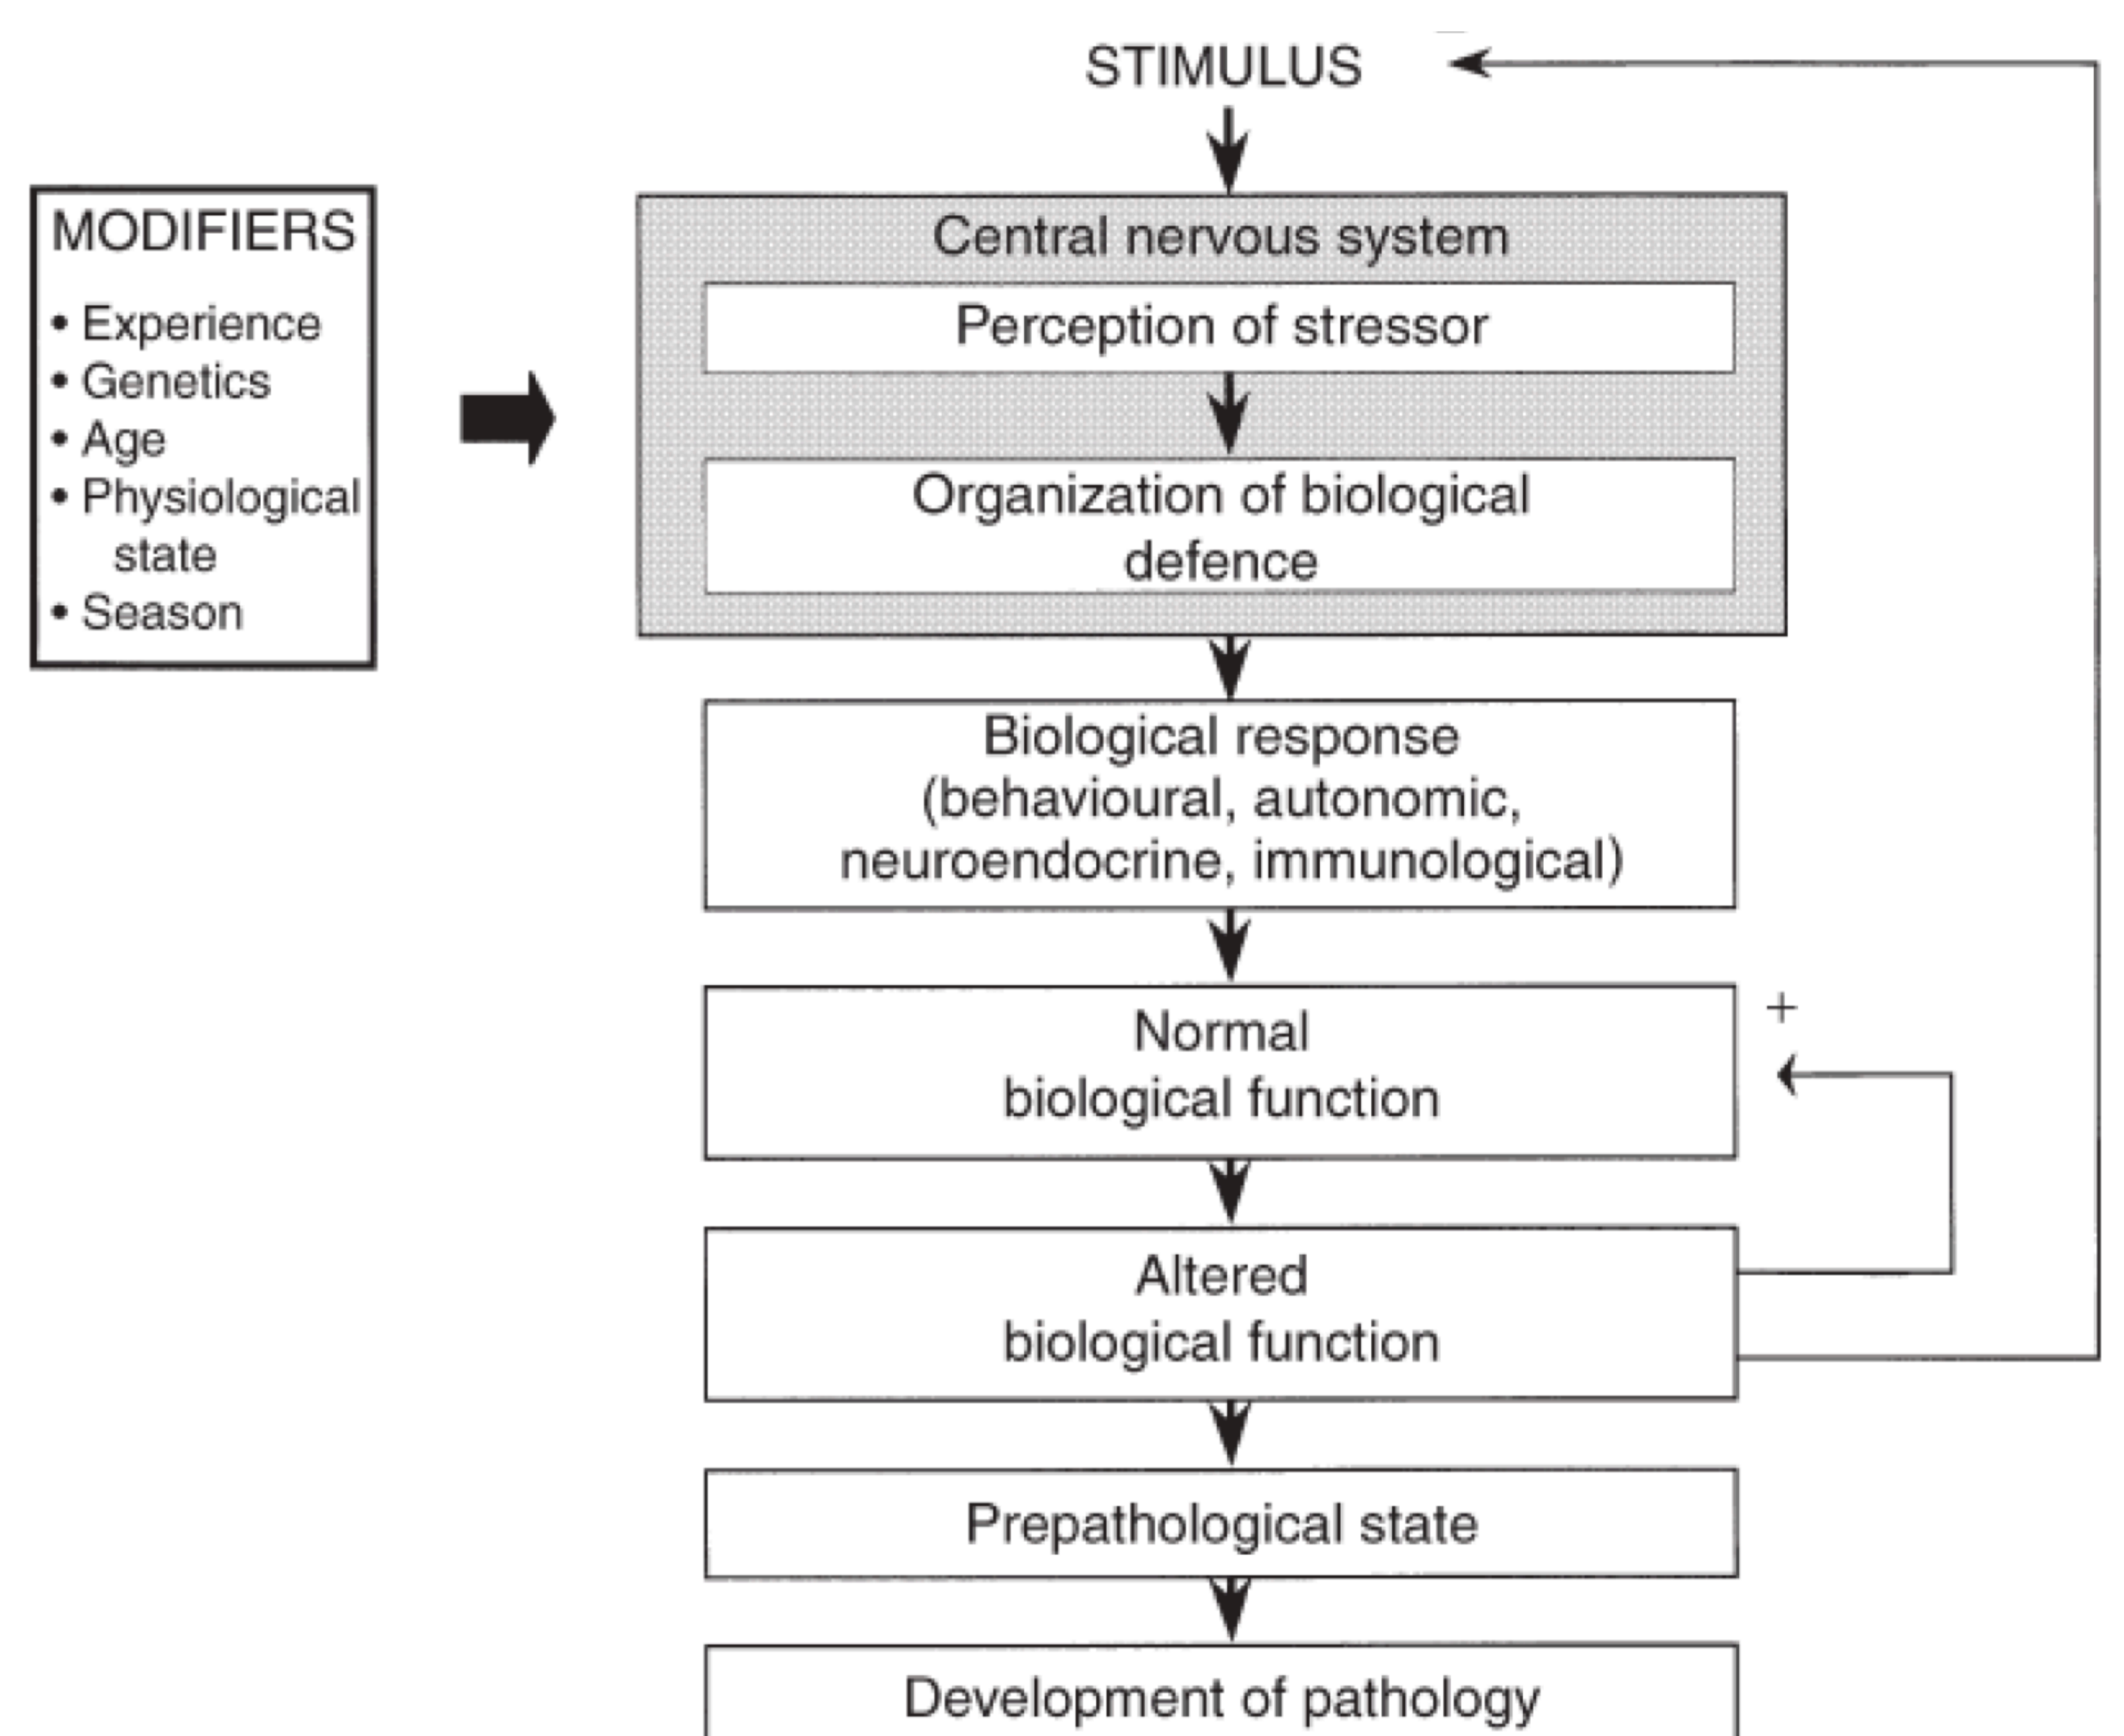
STIMULUS

MODIFIERS

• Experience
• Genetics
• Age
• Physiological state
• Season

Central nervous system

Perception of stressor

Organization of biological defence

Biological response (behavioural, autonomic, neuroendocrine, immunological)

Normal biological function

+

Altered biological function

Prepathological state

Development of pathology